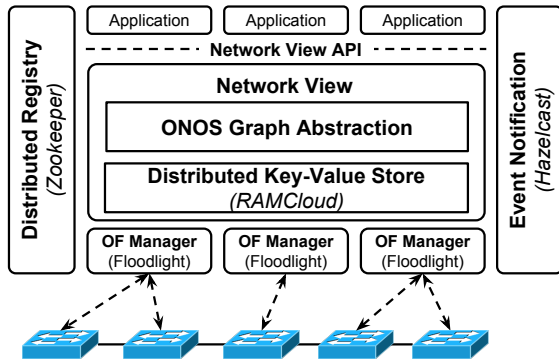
Distributed Registry
(Zookeeper)

Application

Application

Application

Network View API

Network View

ONOS Graph Abstraction

Distributed Key-Value Store
(RAMCloud)

OF Manager
(Floodlight)

OF Manager
(Floodlight)

OF Manager
(Floodlight)

Event Notification
(Hazelcast)